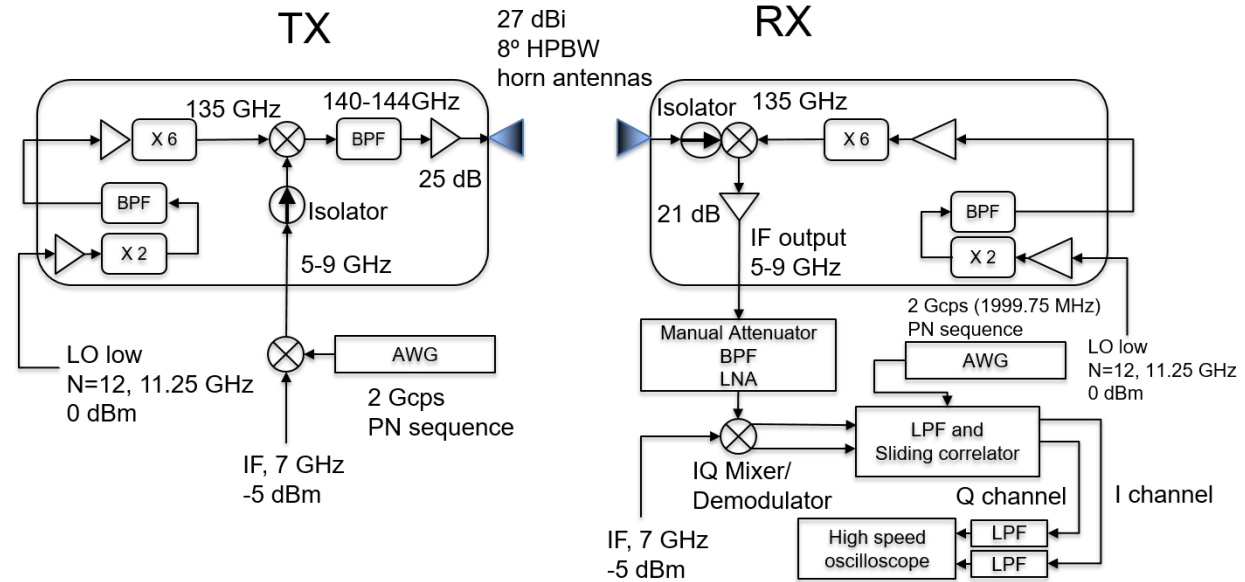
TX

27 dBi
8º HPBW
horn antennas

RX

135 GHz
140-144GHz
X 6
BPF
25 dB
BPF
Isolator
X 2
5-9 GHz

Isolator
135 GHz
X 6
21 dB
BPF
IF output
5-9 GHz
X 2

LO low
N=12, 11.25 GHz
0 dBm

AWG
2 Gcps
PN sequence

IF, 7 GHz
-5 dBm

Manual Attenuator
BPF
LNA

2 Gcps (1999.75 MHz)
PN sequence
AWG

LO low
N=12, 11.25 GHz
0 dBm

LPF and
Sliding correlator

IQ Mixer/
Demodulator

Q channel
I channel

IF, 7 GHz
-5 dBm

High speed
oscilloscope
LPF
LPF